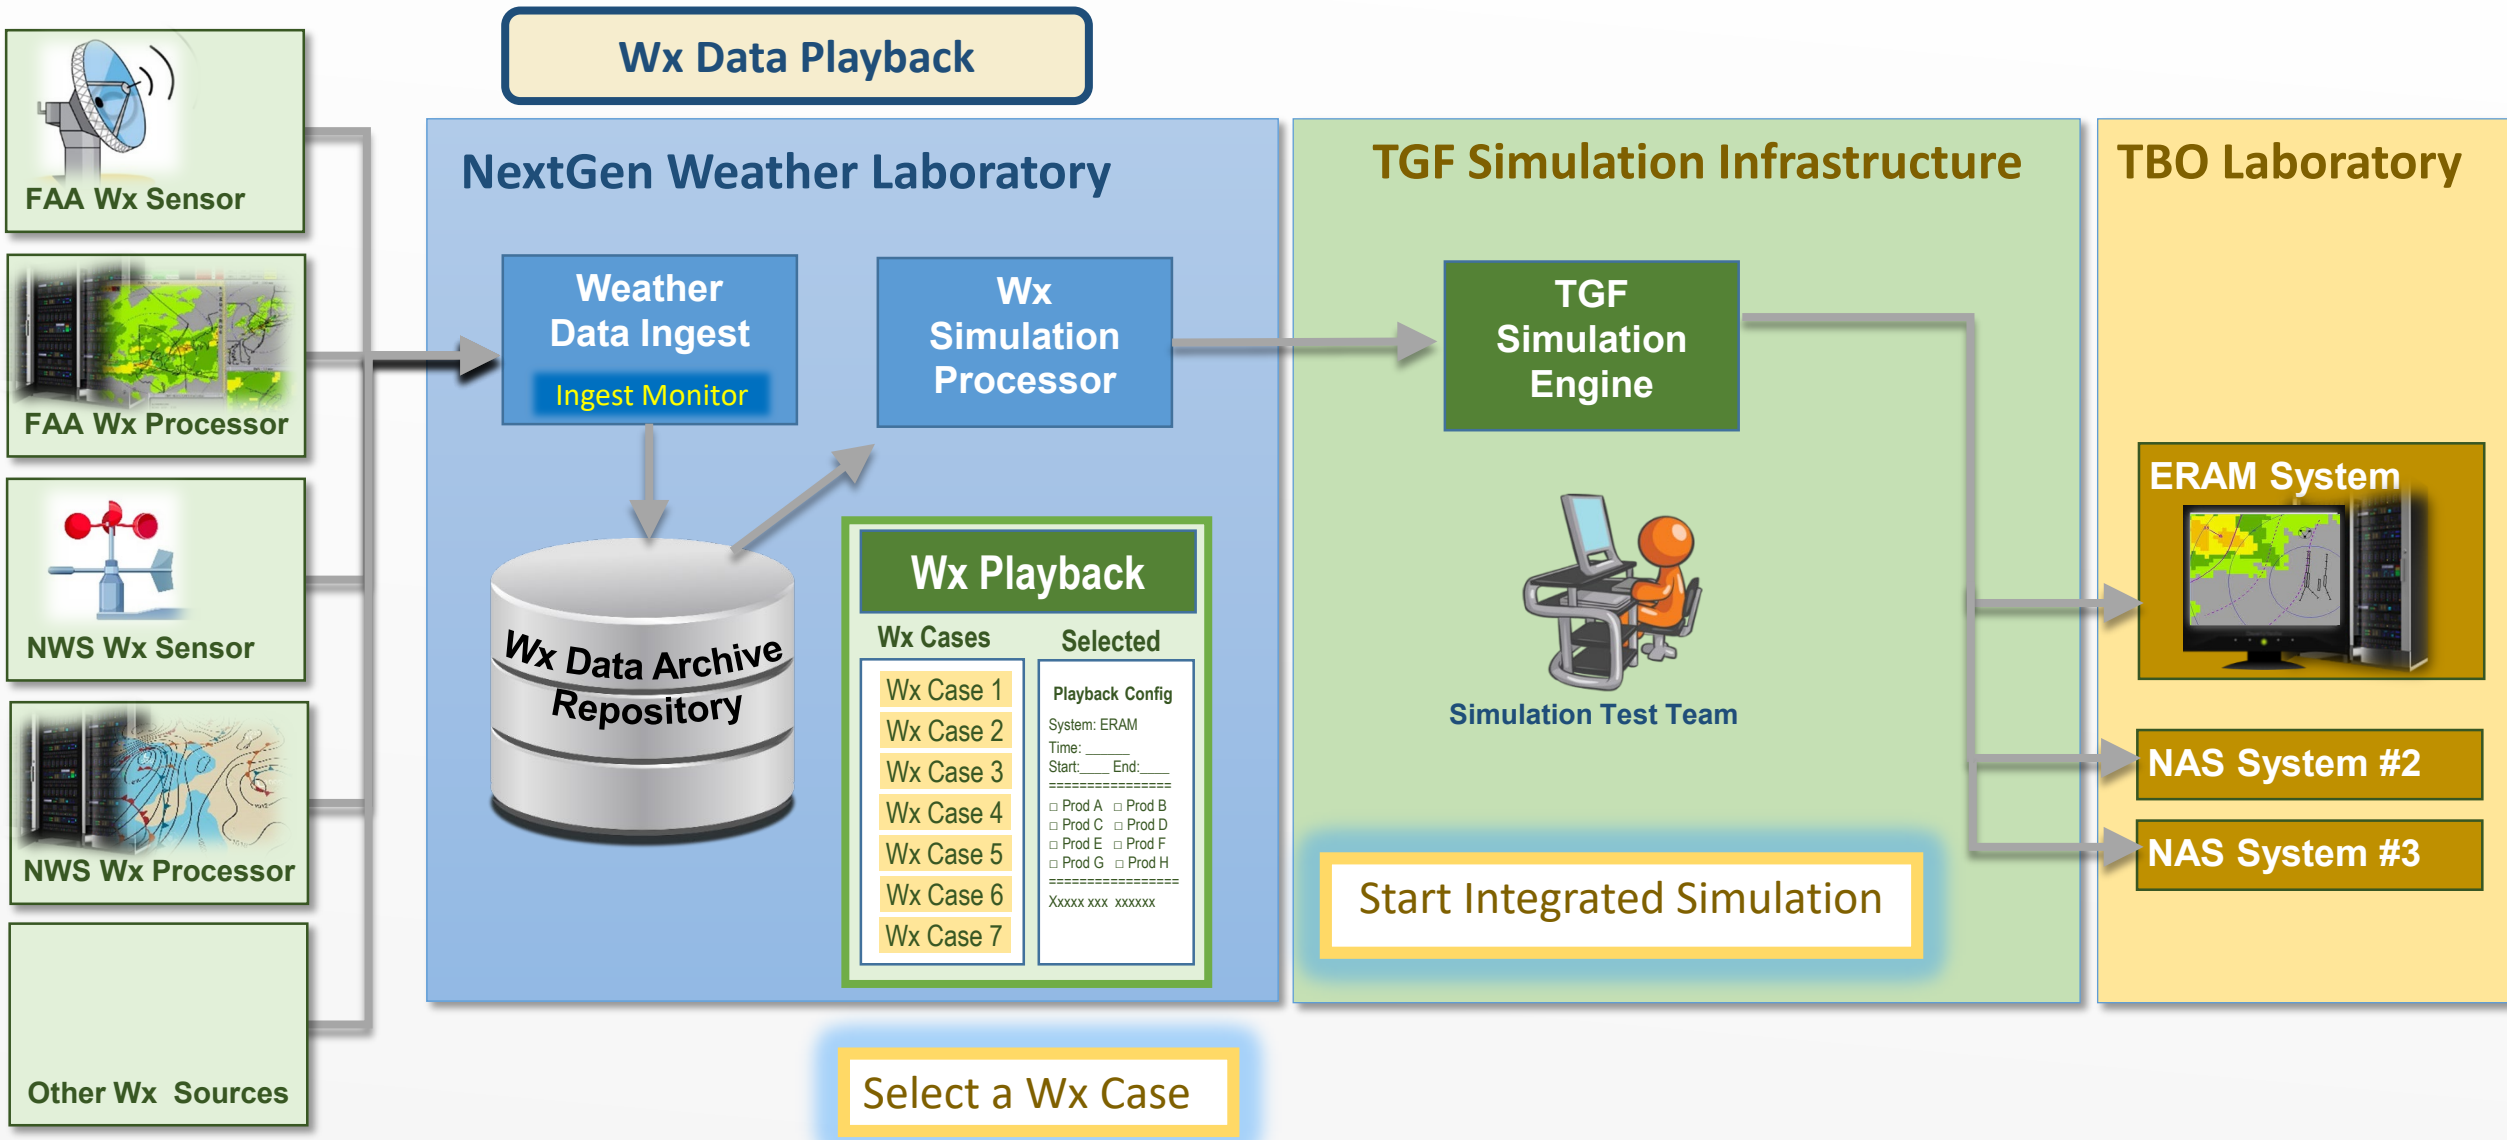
Wx Data Playback

FAA Wx Sensor

FAA Wx Processor

NWS Wx Sensor

NWS Wx Processor

Other Wx Sources

NextGen Weather Laboratory

Weather Data Ingest

Ingest Monitor

Wx Simulation Processor

Wx Data Archive Repository

Wx Playback

Wx Cases

Selected

Wx Case 1
Wx Case 2
Wx Case 3
Wx Case 4
Wx Case 5
Wx Case 6
Wx Case 7

Playback Config
System: ERAM
Time: ______
Start:____ End:____
================
□ Prod A □ Prod B
□ Prod C □ Prod D
□ Prod E □ Prod F
□ Prod G □ Prod H
================
Xxxxx xxx xxxxxx

TGF Simulation Infrastructure

TGF Simulation Engine

Simulation Test Team

Start Integrated Simulation

TBO Laboratory

ERAM System

NAS System #2

NAS System #3

Select a Wx Case